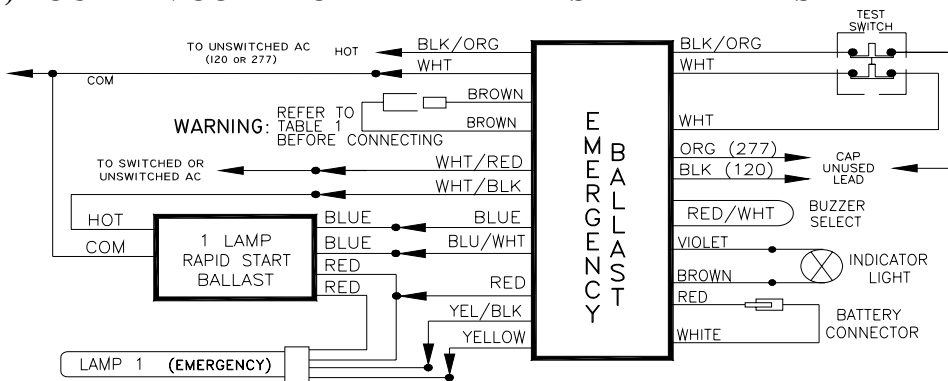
TEST SWITCH

TO UNSWITCHED AC (120 OR 277)

HOT

BLK/ORG

WHT

COM

BLK/ORG

WHT

WARNING: REFER TO TABLE 1 BEFORE CONNECTING

BROWN

BROWN

WHT

EMERGENCY BALLAST

ORG (277)

BLK (120)

CAP UNUSED LEAD

TO SWITCHED OR UNSWITCHED AC

WHT/RED

WHT/BLK

RED/WHT

BUZZER SELECT

HOT

COM

1 LAMP RAPID START BALLAST

BLUE

BLUE

RED

RED

BLUE

BLU/WHT

RED

YEL/BLK

YELLOW

VIOLET

BROWN

INDICATOR LIGHT

RED

WHITE

BATTERY CONNECTOR

LAMP 1 (EMERGENCY)